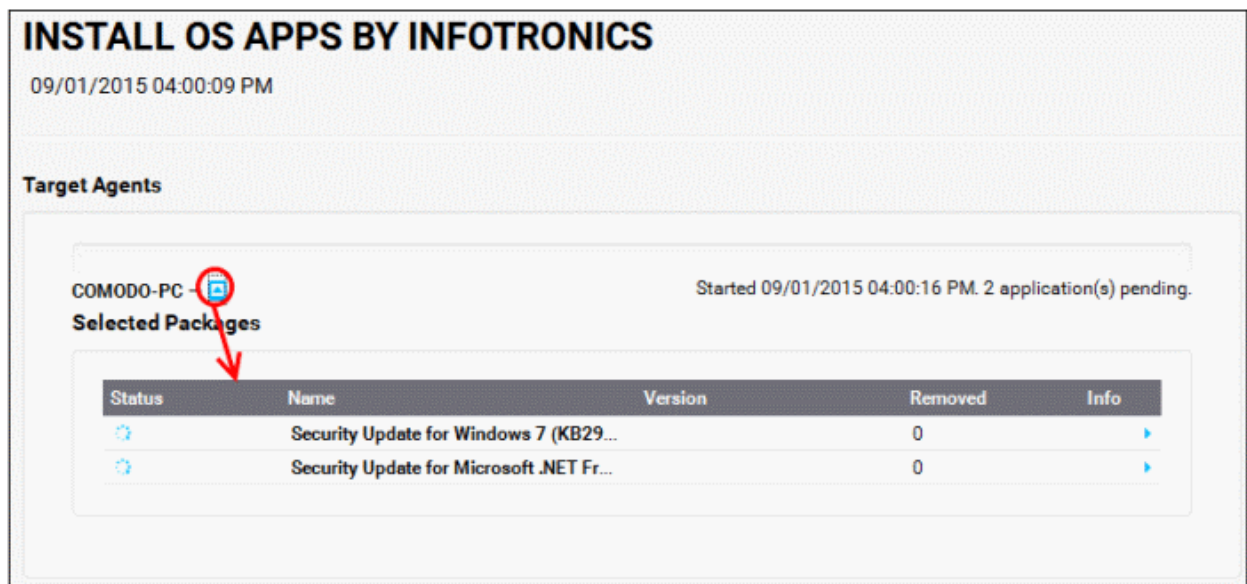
INSTALL OS APPS BY INFOTRONICS

09/01/2015 04:00:09 PM

Target Agents

COMODO-PC -

Started 09/01/2015 04:00:16 PM. 2 application(s) pending.

Selected Packages

| Status | Name | Version | Removed | Info |
|---|---|---|---|---|
| | Security Update for Windows 7 (KB29... | | 0 | |
| | Security Update for Microsoft .NET Fr... | | 0 | |